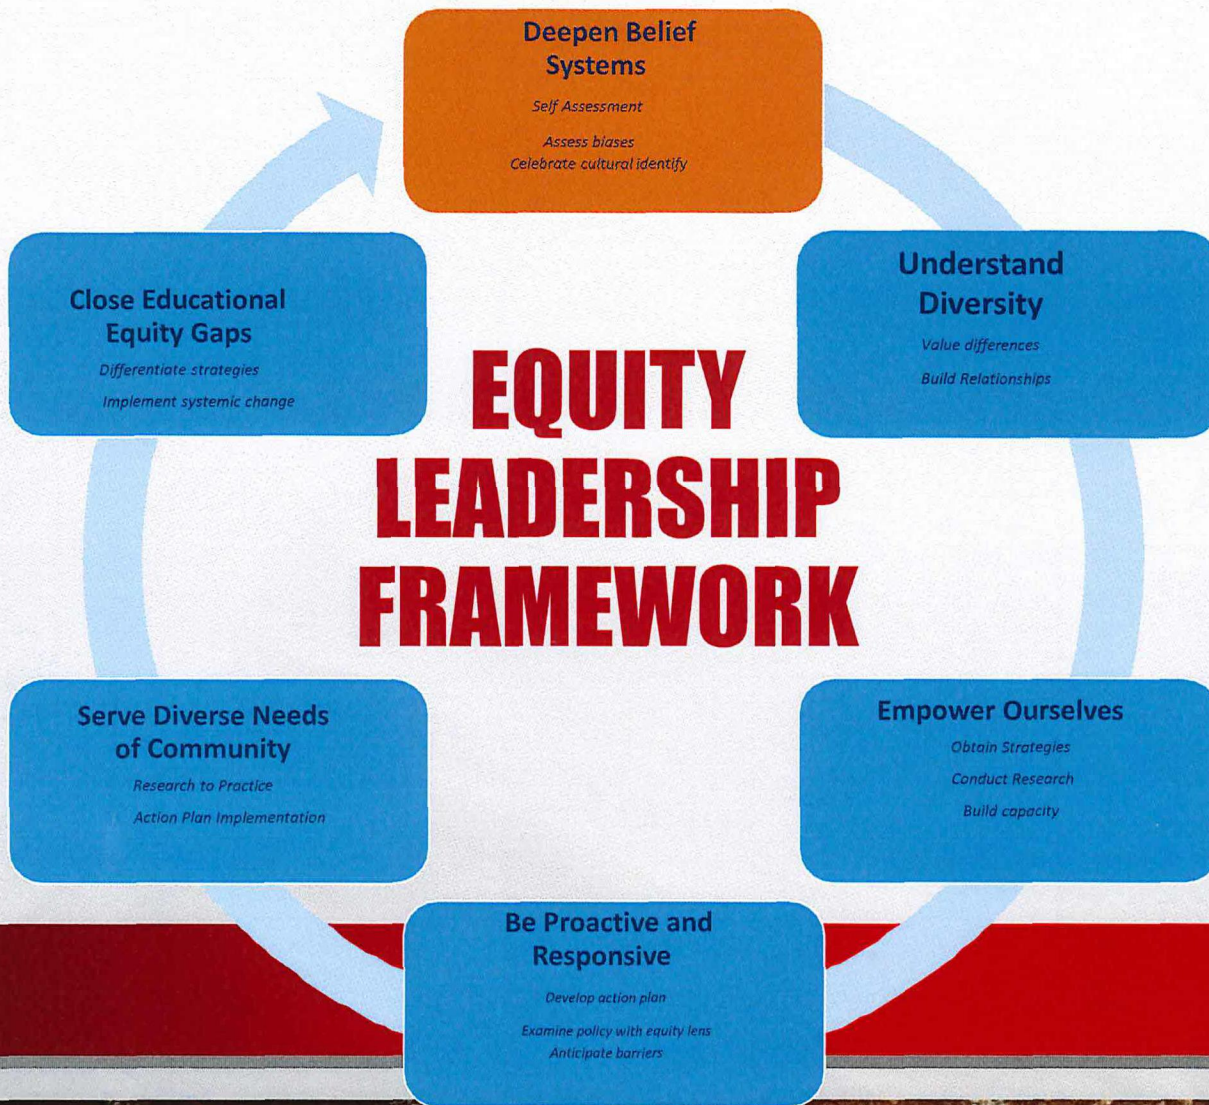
Deepen Belief Systems

Self Assessment

Assess biases
Celebrate cultural identify

Understand Diversity

Value differences

Build Relationships

Close Educational Equity Gaps

Differentiate strategies

Implement systemic change

EQUITY LEADERSHIP FRAMEWORK

Serve Diverse Needs of Community

Research to Practice

Action Plan Implementation

Empower Ourselves

Obtain Strategies

Conduct Research

Build capacity

Be Proactive and Responsive

Develop action plan

Examine policy with equity lens
Anticipate barriers